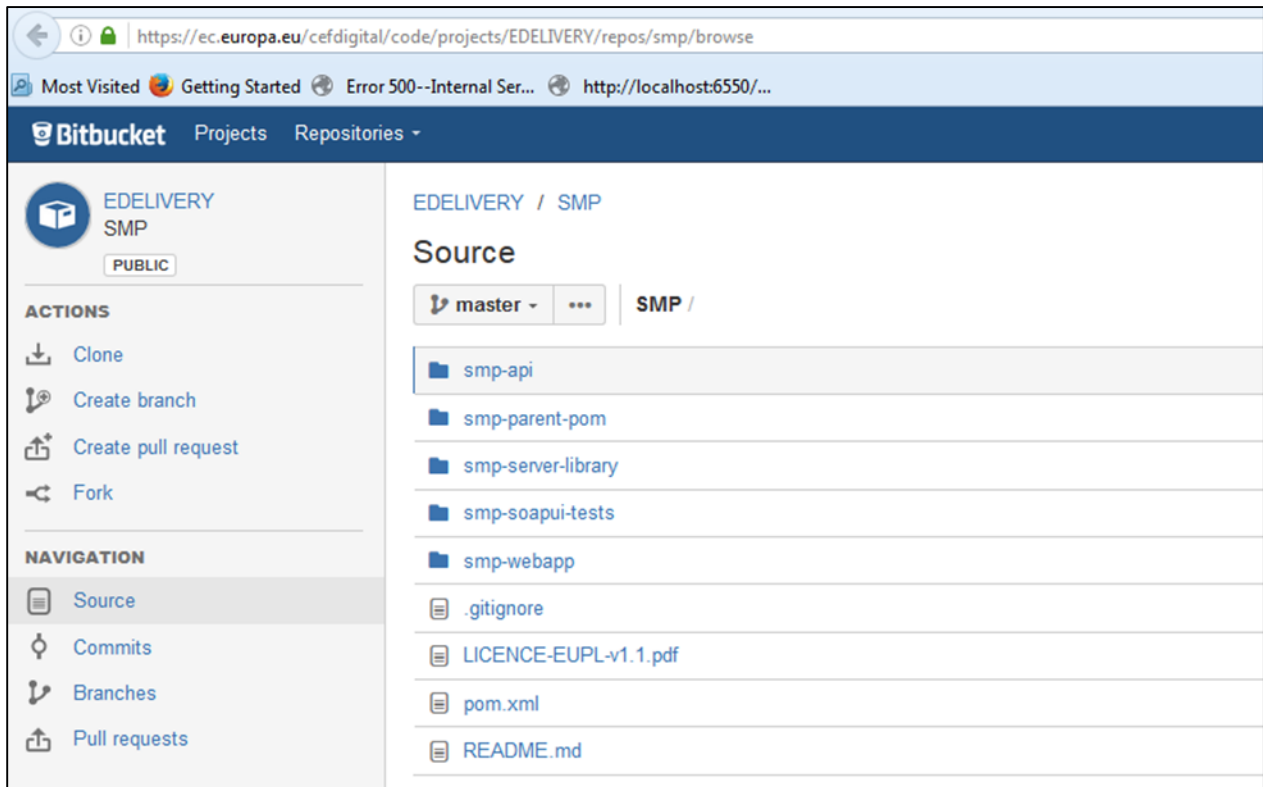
https://ec.europa.eu/cefdigital/code/projects/EDELIVERY/repos/smp/browse

Most Visited Getting Started Error 500--Internal Ser... http://localhost:6550/...

Bitbucket Projects Repositories

EDELIVERY
SMP
PUBLIC

ACTIONS
Clone
Create branch
Create pull request
Fork

NAVIGATION
Source
Commits
Branches
Pull requests

EDELIVERY / SMP

Source

master ••• SMP /

smp-api
smp-parent-pom
smp-server-library
smp-soapui-tests
smp-webapp
.gitignore
LICENCE-EUPL-v1.1.pdf
pom.xml
README.md